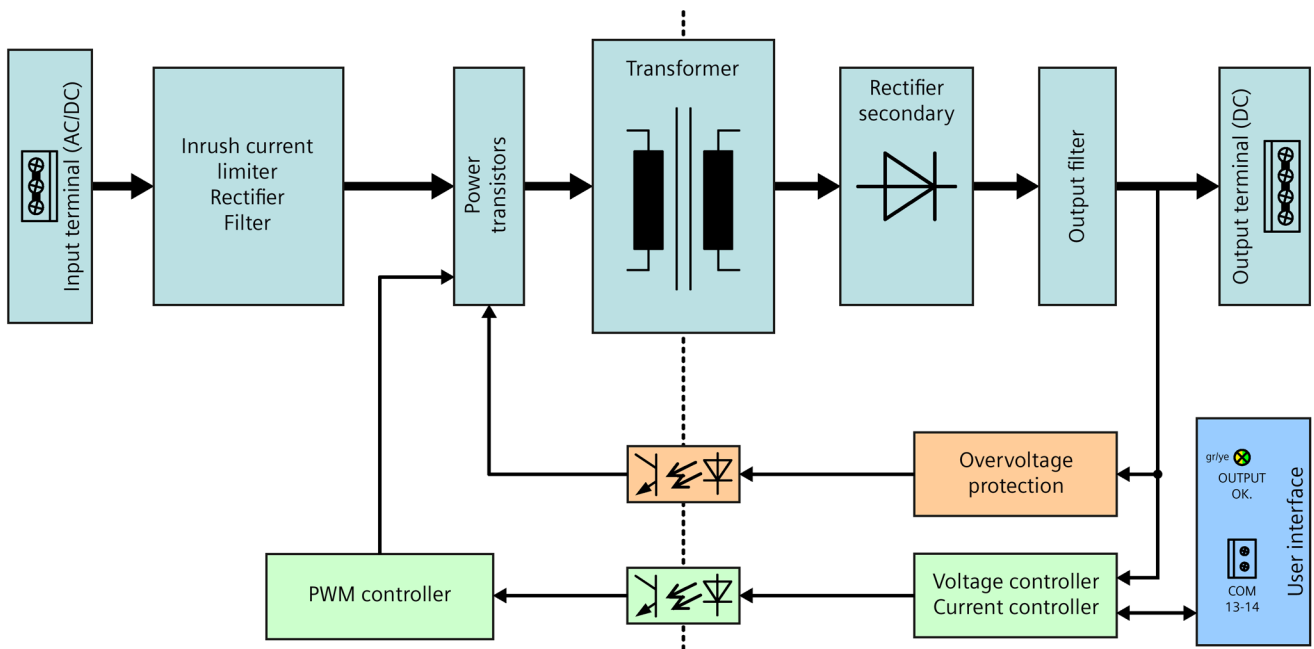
Input terminal (AC/DC)

Inrush current limiter
Rectifier
Filter

Power transistors

Transformer

Rectifier secondary

Output filter

Output terminal (DC)

Overvoltage protection

gr/ye
OUTPUT OK.

COM
13-14

User interface

PWM controller

Voltage controller
Current controller